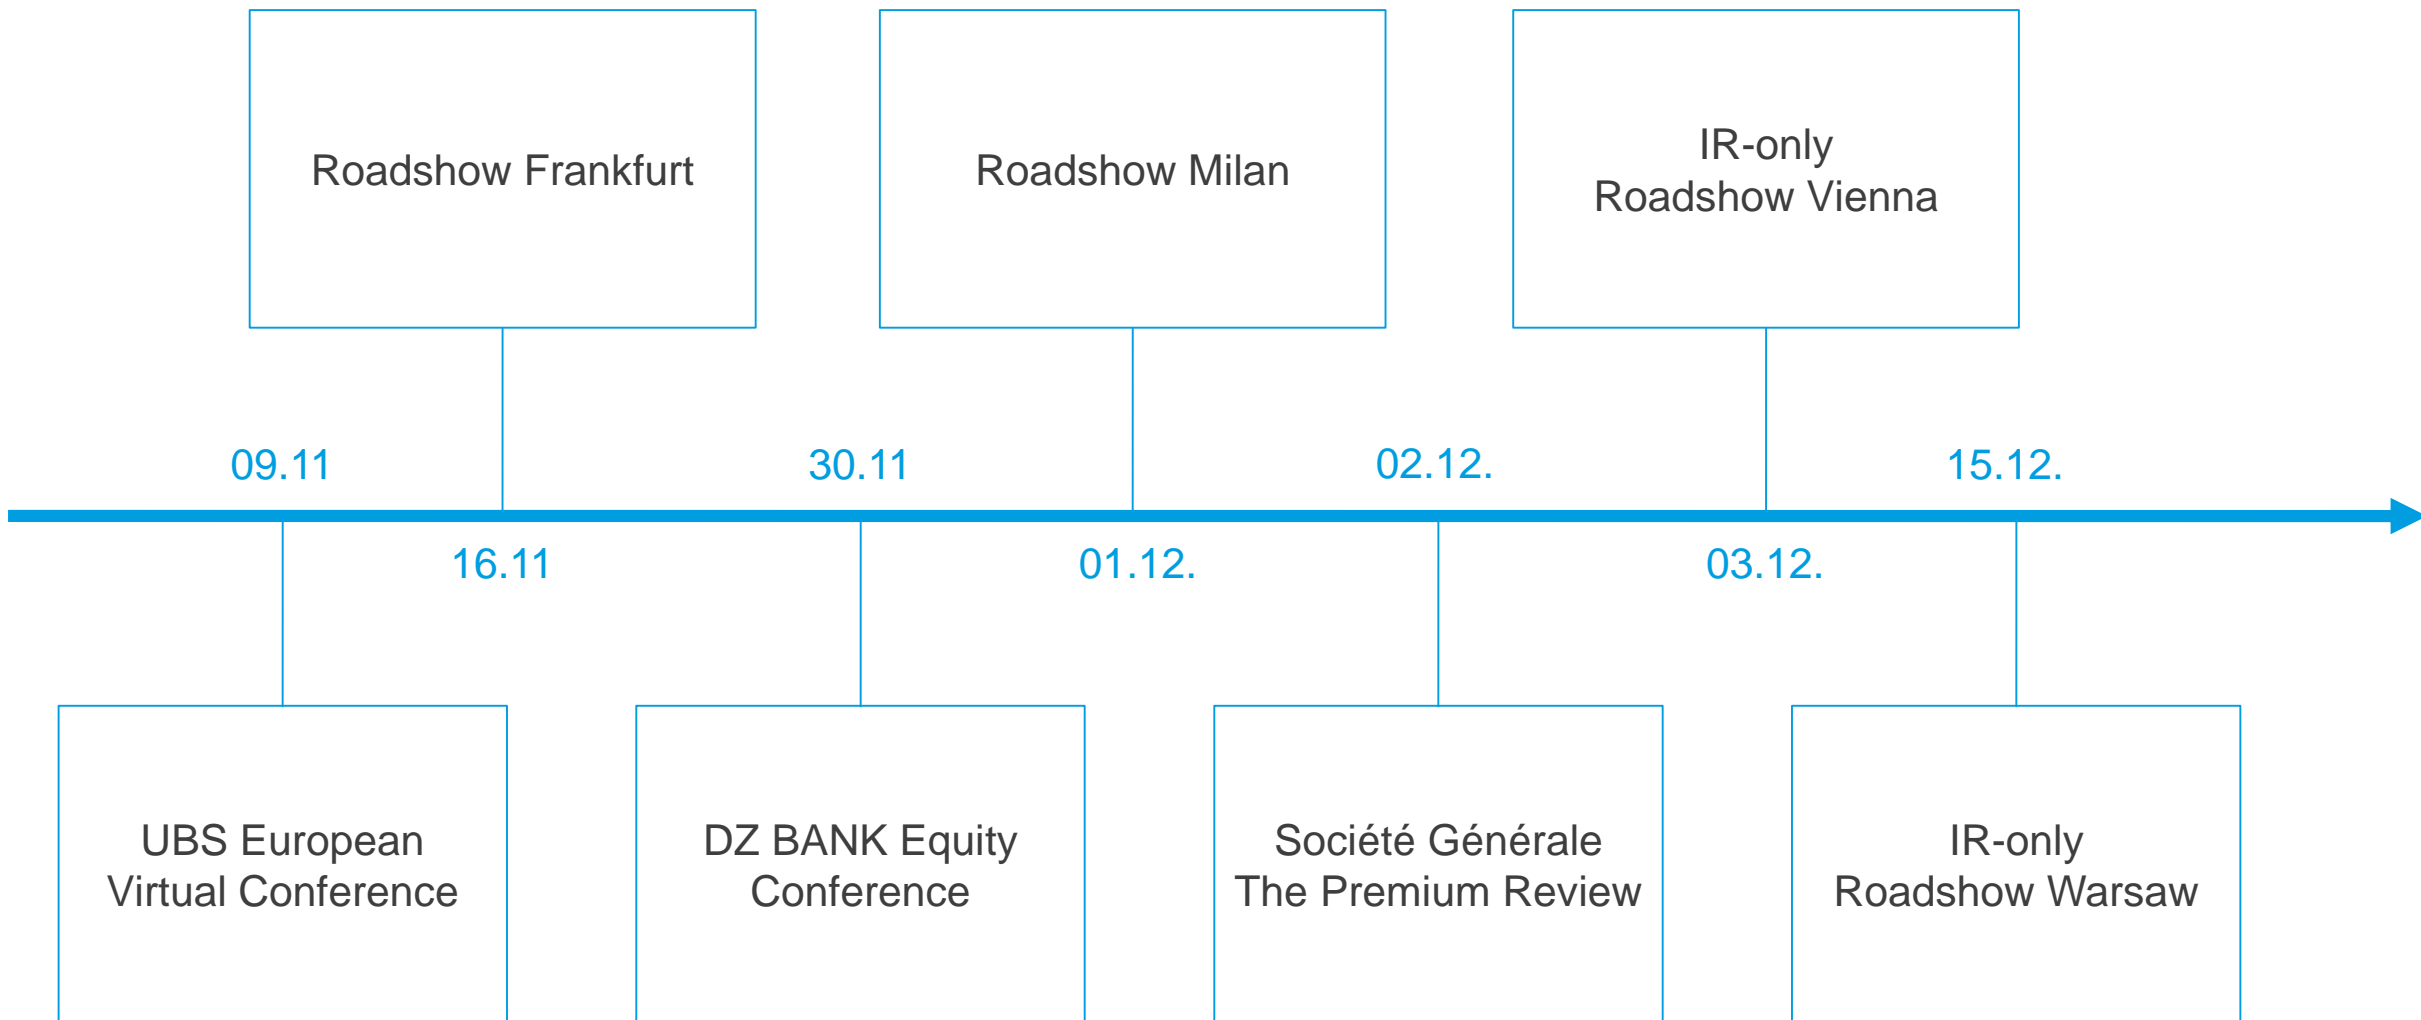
Roadshow Frankfurt

Roadshow Milan

IR-only
Roadshow Vienna

09.11

30.11

02.12.

15.12.

16.11

01.12.

03.12.

UBS European
Virtual Conference

DZ BANK Equity
Conference

Société Générale
The Premium Review

IR-only
Roadshow Warsaw